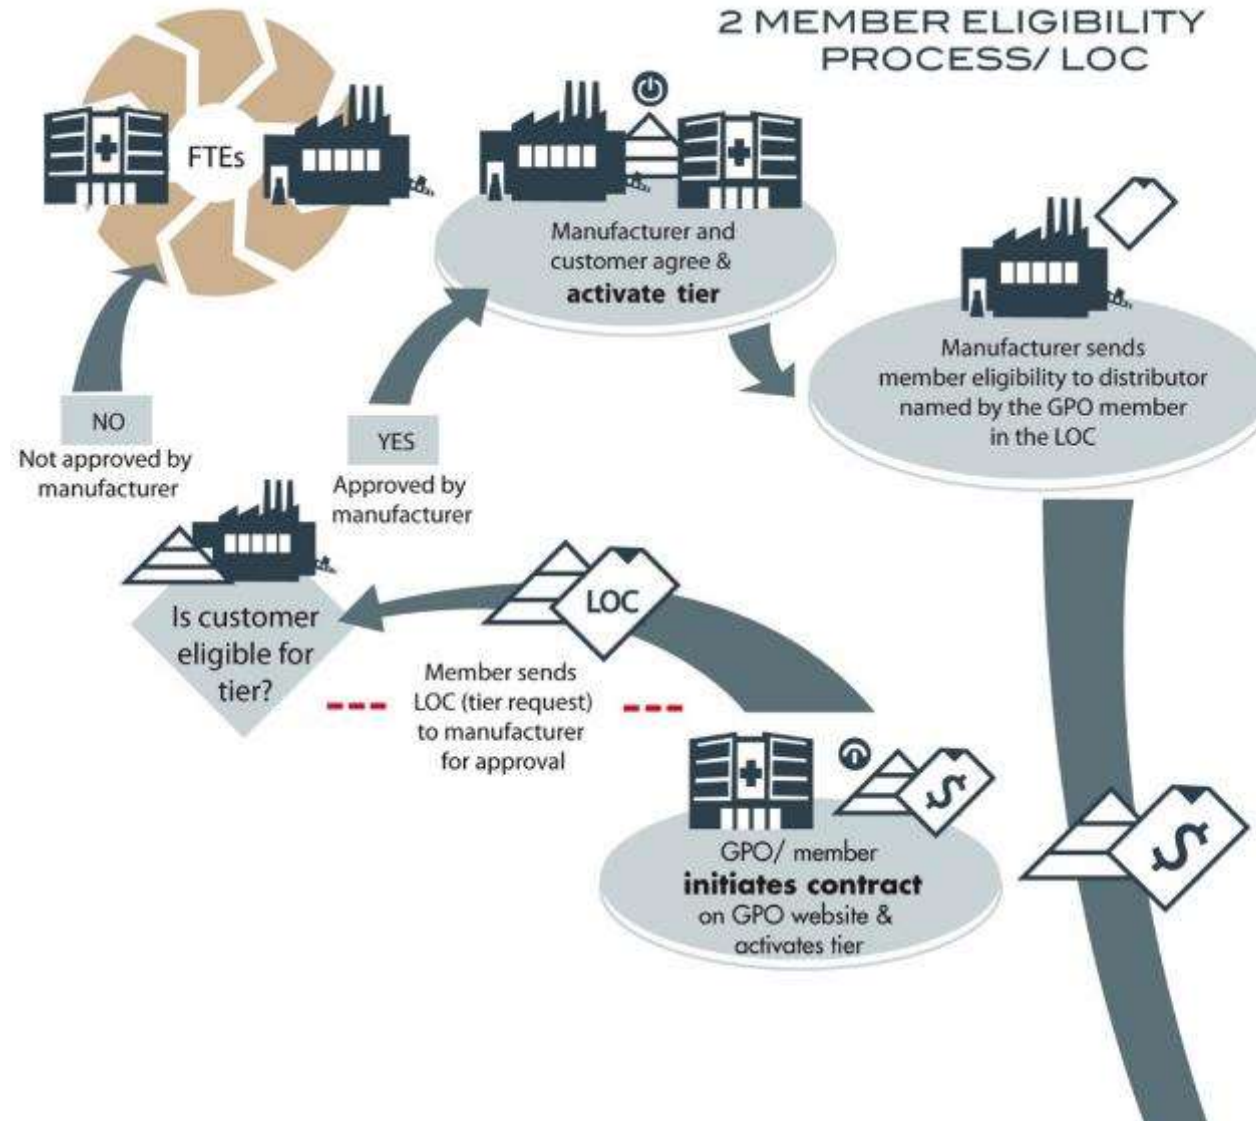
2 MEMBER ELIGIBILITY PROCESS/ LOC

FTEs

Manufacturer and customer agree & **activate tier**

Manufacturer sends member eligibility to distributor named by the GPO member in the LOC

NO
Not approved by manufacturer

YES
Approved by manufacturer

Is customer eligible for tier?

LOC

Member sends LOC (tier request) to manufacturer for approval

GPO/ member **initiates contract** on GPO website & activates tier

$

$